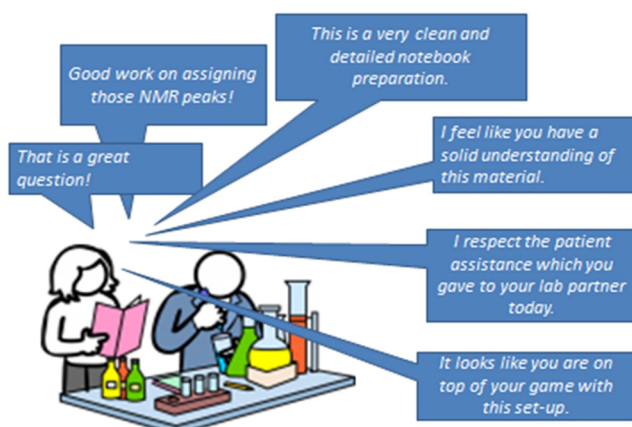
Good work on assigning those NMR peaks!

This is a very clean and detailed notebook preparation.

That is a great question!

I feel like you have a solid understanding of this material.

I respect the patient assistance which you gave to your lab partner today.

It looks like you are on top of your game with this set-up.